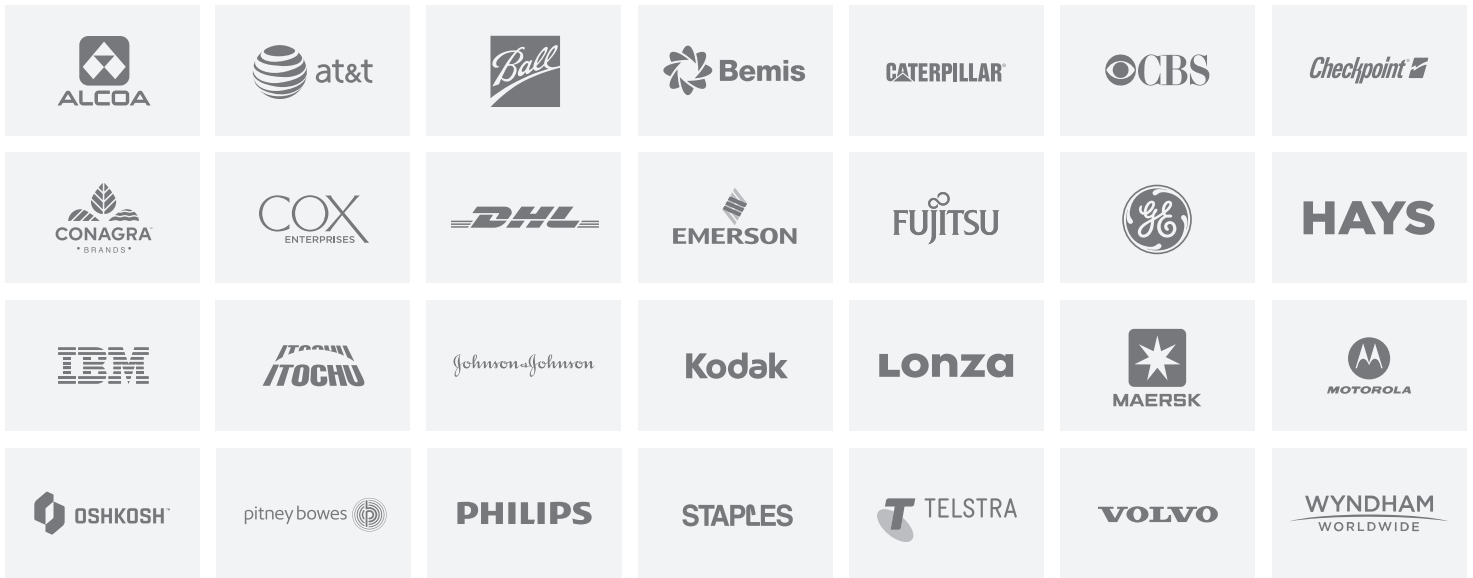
ALCOA

at&t

Ball

Bemis

CATERPILLAR®

CBS

Checkpoint®

CONAGRA
• BRANDS •

COX
ENTERPRISES

DHL

EMERSON

FUJITSU

GE

HAYS

IBM

ITOCHU
ITOCHU

Johnson & Johnson

Kodak

Lonza

MAERSK

MOTOROLA

OSHKOSH™

pitney bowes

PHILIPS

STAPLES

TELSTRA

VOLVO

WYNDHAM
WORLDWIDE